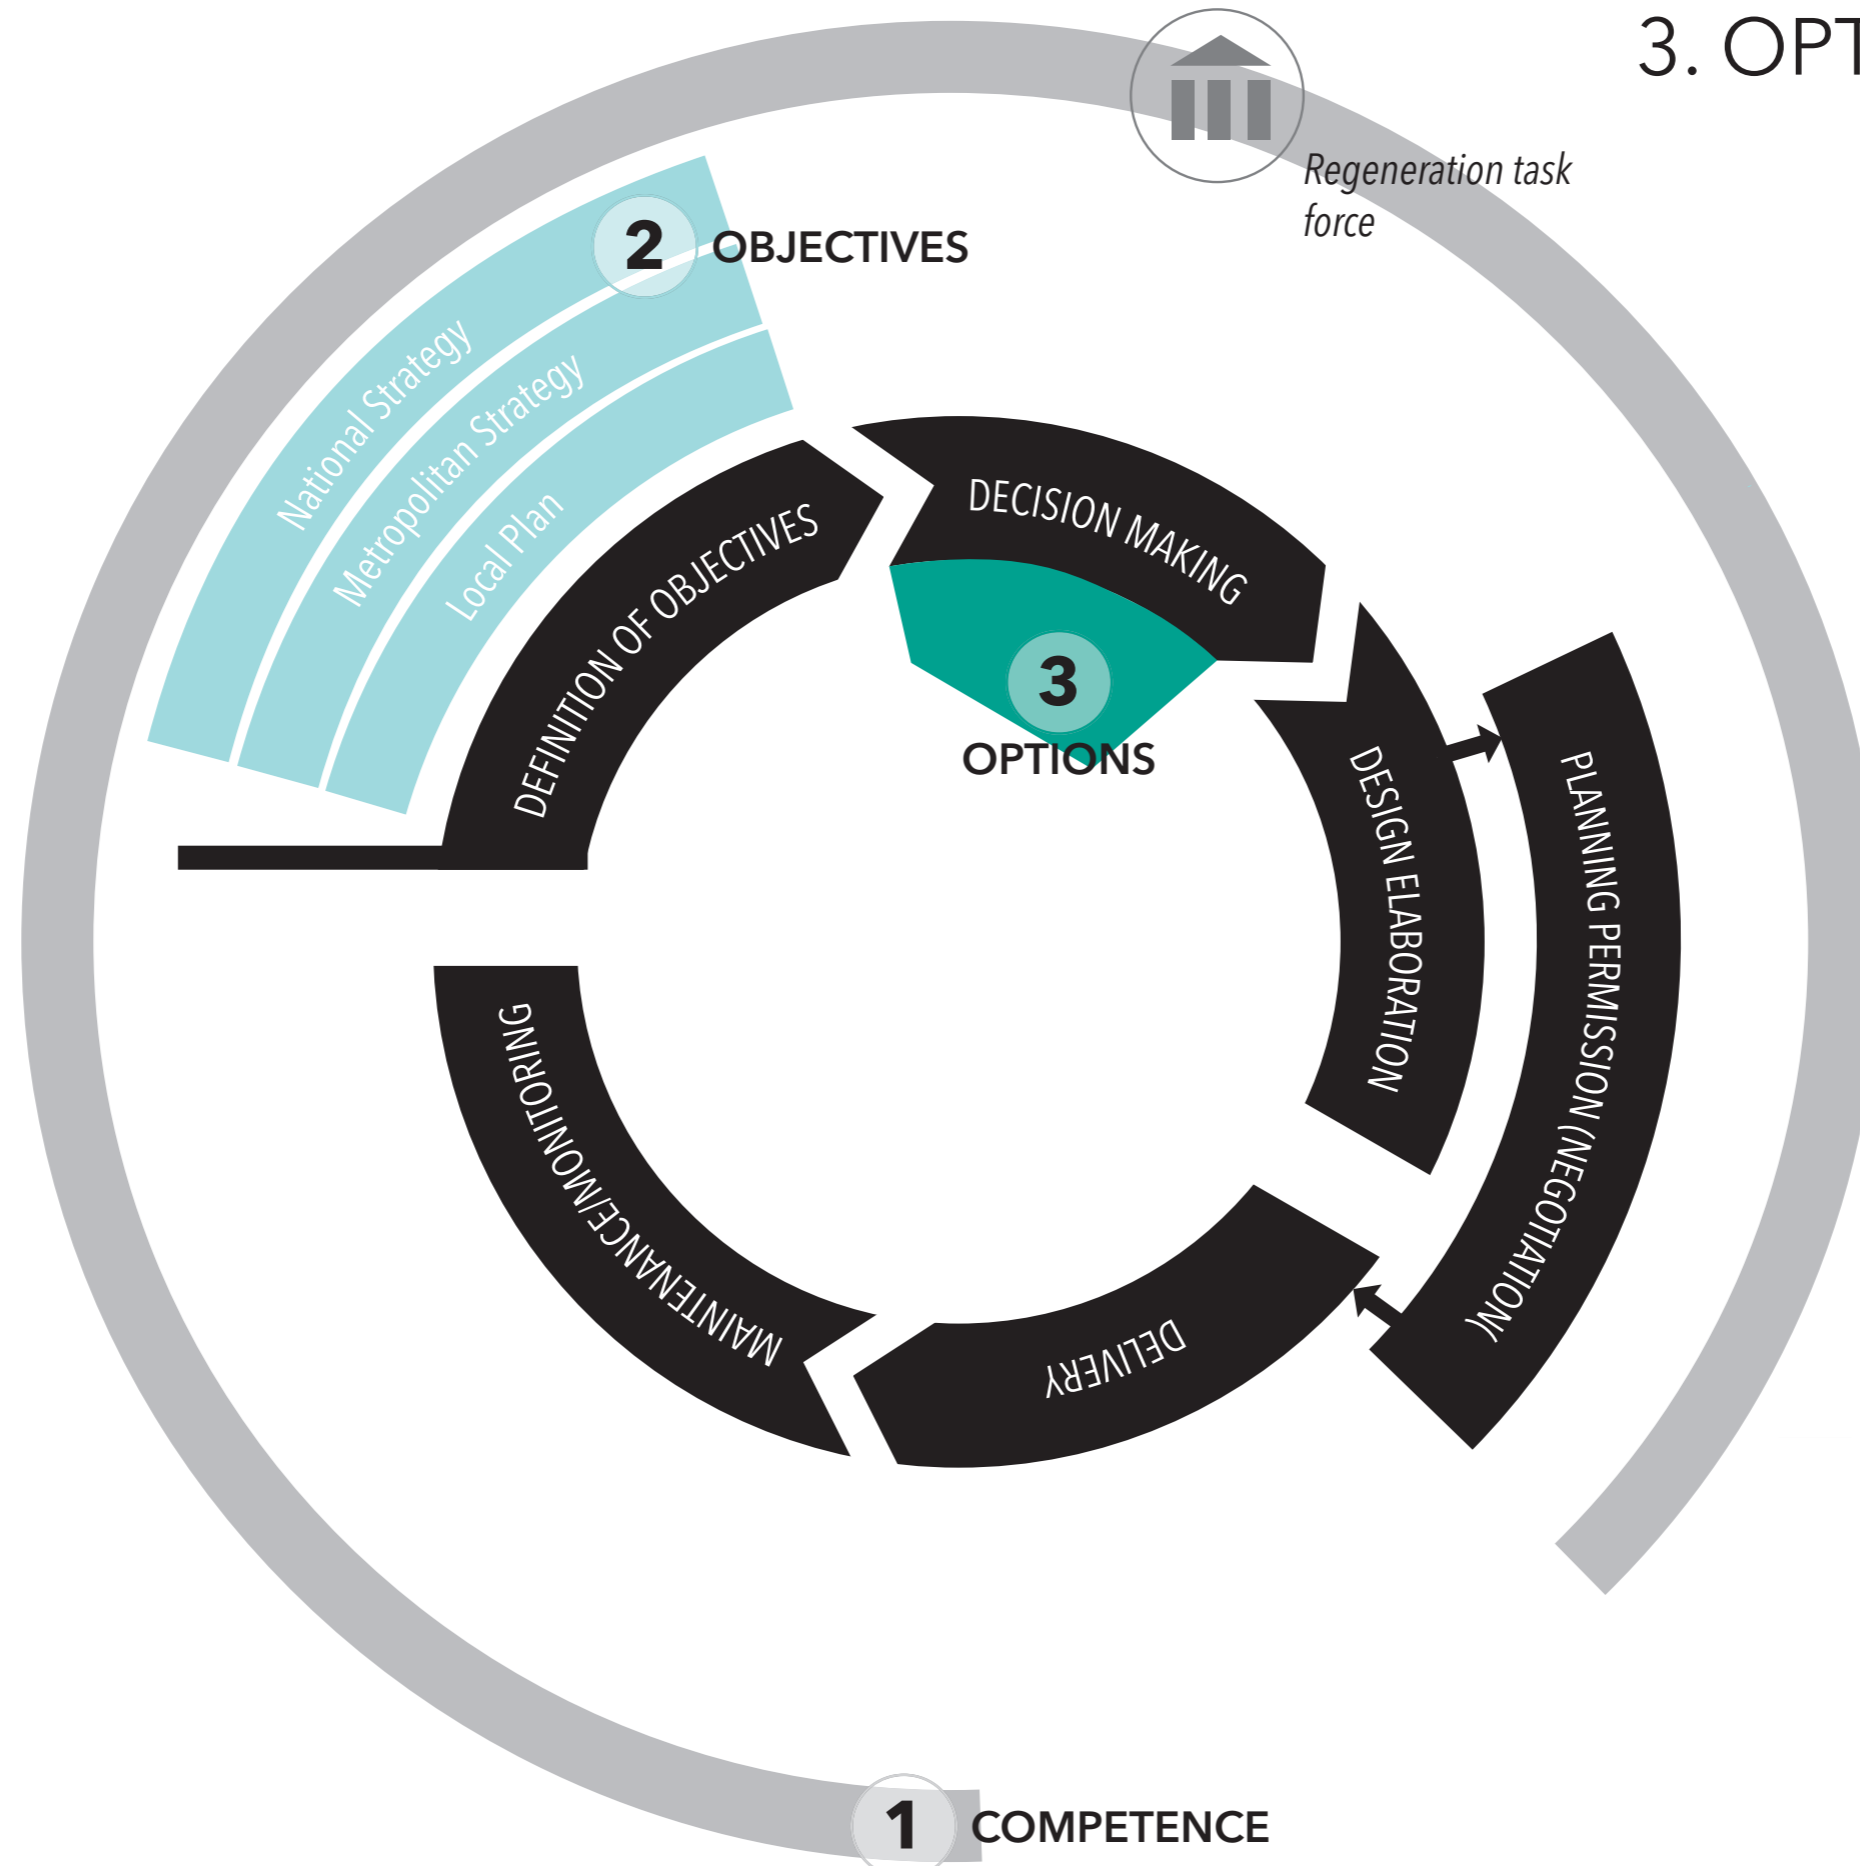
3. OPT

Regeneration task force

2 OBJECTIVES

National Strategy

Metropolitan Strategy

Local Plan

DEFINITION OF OBJECTIVES

DECISION MAKING

3 OPTIONS

DESIGN ELABORATION

PLANNING PERMISSION (NEGOTIATION(

DELIVERY

MAINTENANCE/MONITORING

1 COMPETENCE